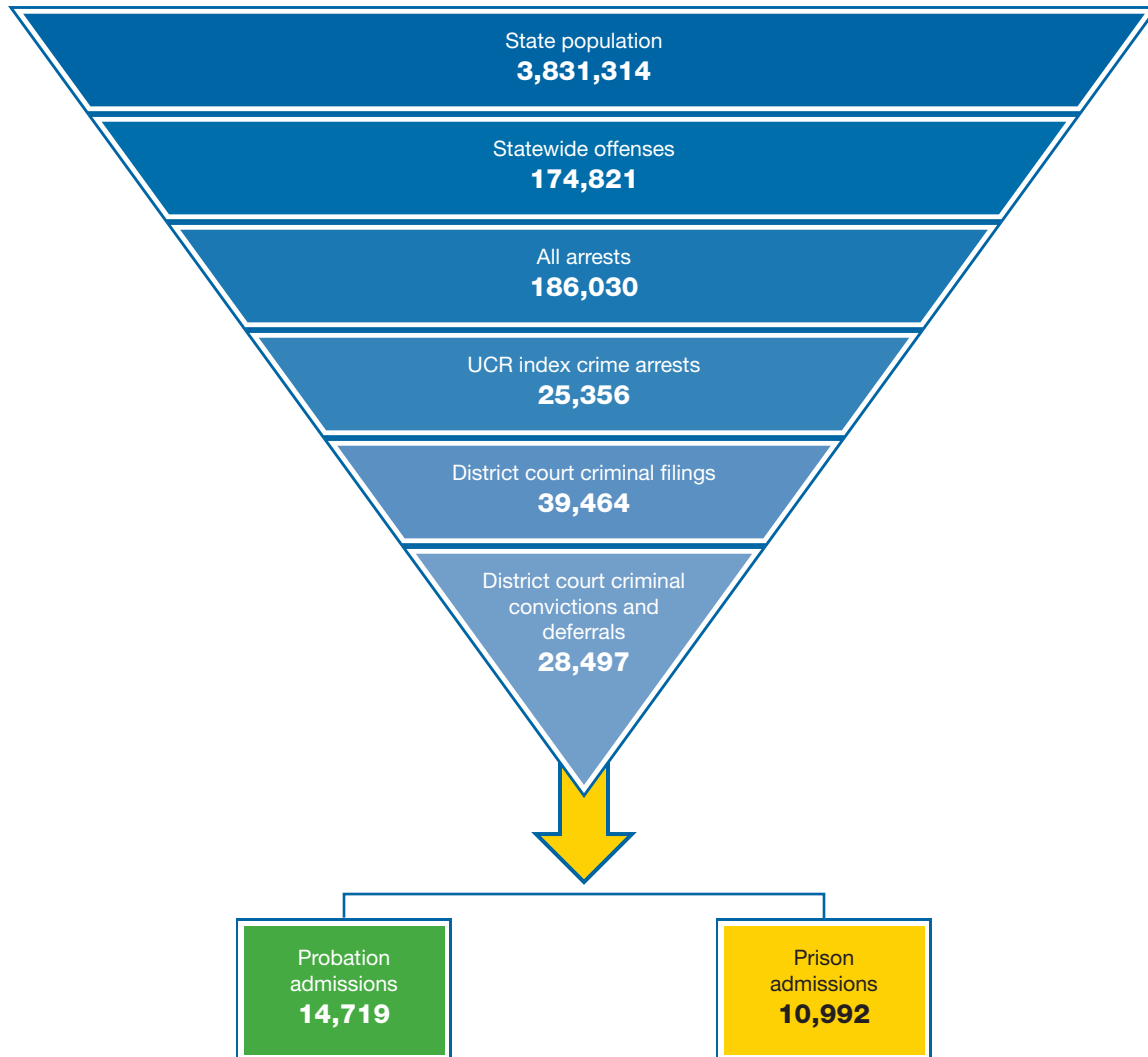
State population
3,831,314

Statewide offenses
174,821

All arrests
186,030

UCR index crime arrests
25,356

District court criminal filings
39,464

District court criminal convictions and deferrals
28,497

Probation admissions
14,719

Prison admissions
10,992